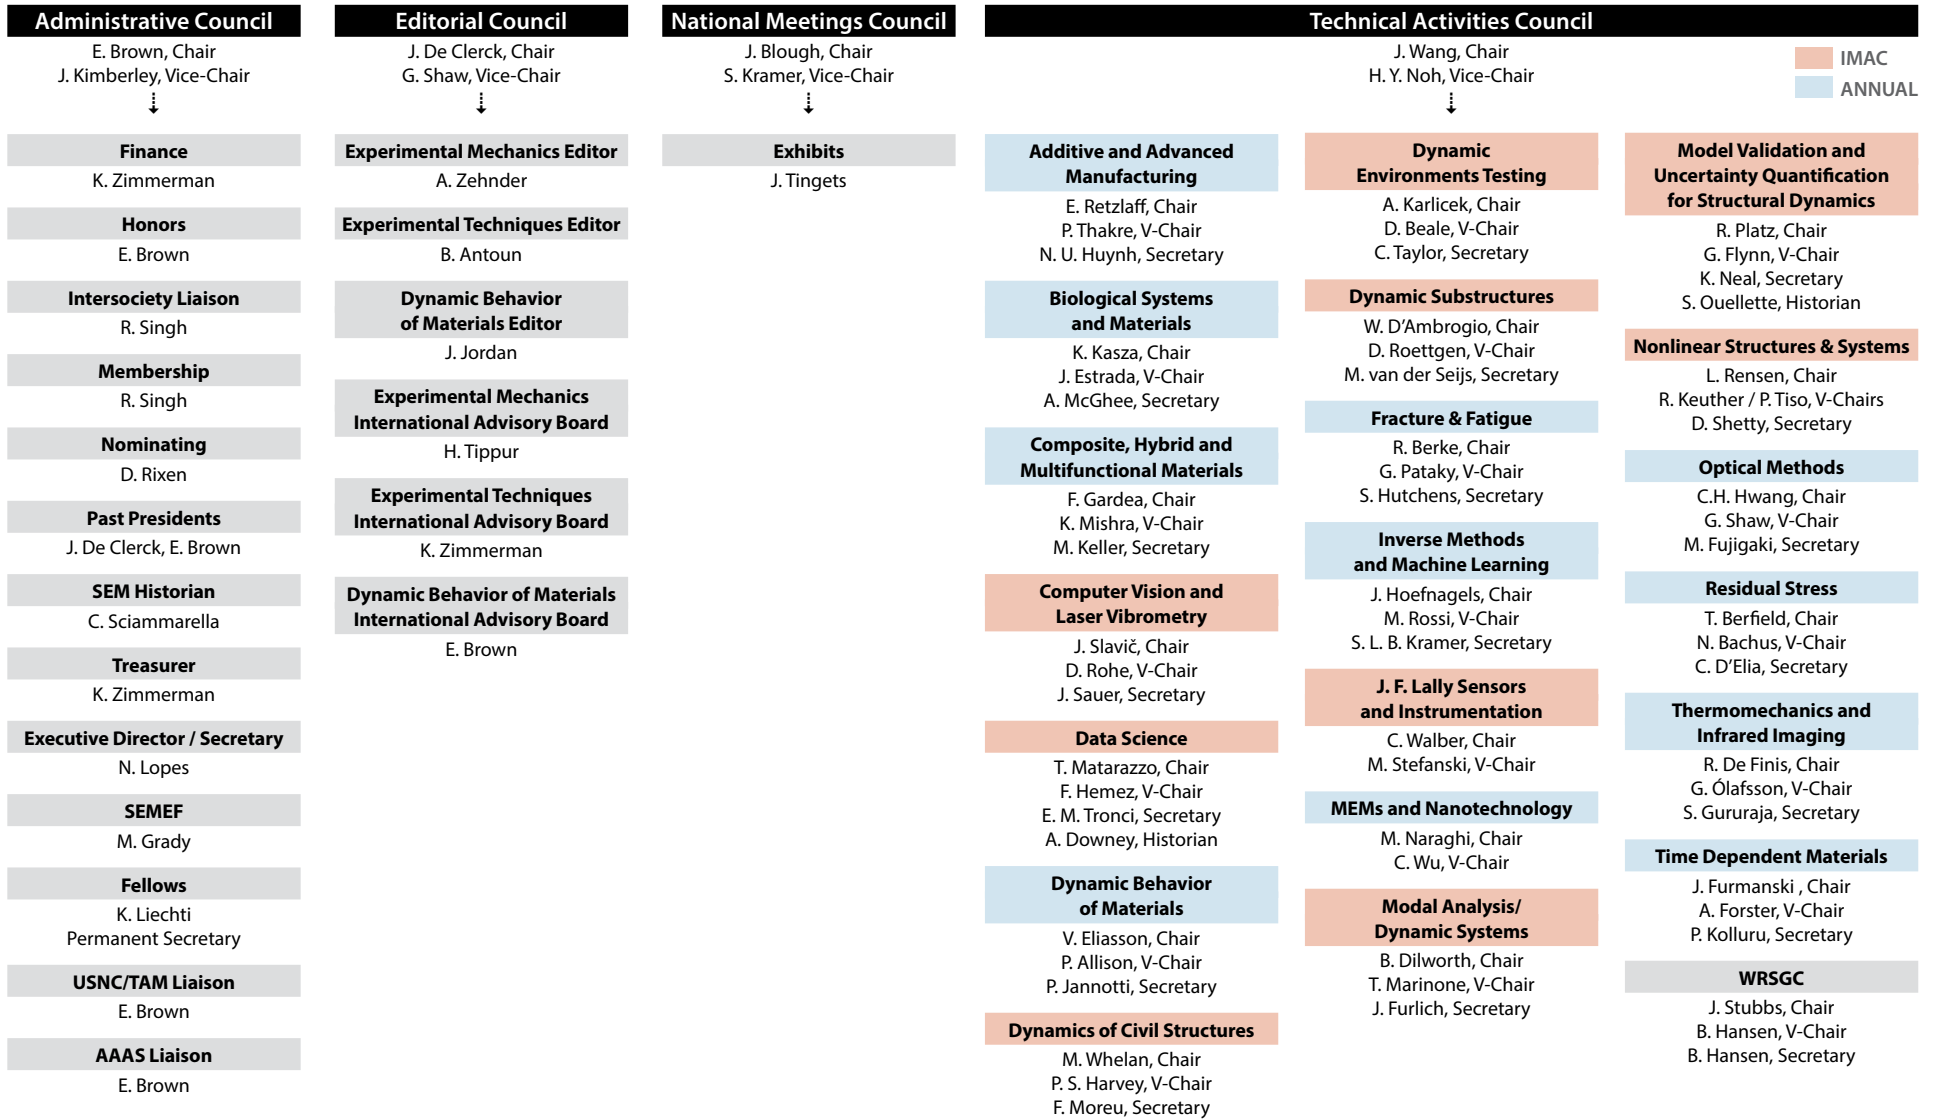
Administrative Council
E. Brown, Chair
J. Kimberley, Vice-Chair

Finance
K. Zimmerman

Honors
E. Brown

Intersociety Liaison
R. Singh

Membership
R. Singh

Nominating
D. Rixen

Past Presidents
J. De Clerck, E. Brown

SEM Historian
C. Sciammarella

Treasurer
K. Zimmerman

Executive Director / Secretary
N. Lopes

SEMEF
M. Grady

Fellows
K. Liechti
Permanent Secretary

USNC/TAM Liaison
E. Brown

AAAS Liaison
E. Brown

Editorial Council
J. De Clerck, Chair
G. Shaw, Vice-Chair

Experimental Mechanics Editor
A. Zehnder

Experimental Techniques Editor
B. Antoun

Dynamic Behavior of Materials Editor
J. Jordan

Experimental Mechanics International Advisory Board
H. Tippur

Experimental Techniques International Advisory Board
K. Zimmerman

Dynamic Behavior of Materials International Advisory Board
E. Brown

National Meetings Council
J. Blough, Chair
S. Kramer, Vice-Chair

Exhibits
J. Tingets

Technical Activities Council
J. Wang, Chair
H. Y. Noh, Vice-Chair

IMAC
ANNUAL

Additive and Advanced Manufacturing
E. Retzlaff, Chair
P. Thakre, V-Chair
N. U. Huynh, Secretary

Biological Systems and Materials
K. Kasza, Chair
J. Estrada, V-Chair
A. McGhee, Secretary

Composite, Hybrid and Multifunctional Materials
F. Gardea, Chair
K. Mishra, V-Chair
M. Keller, Secretary

Computer Vision and Laser Vibrometry
J. Slavič, Chair
D. Rohe, V-Chair
J. Sauer, Secretary

Data Science
T. Matarazzo, Chair
F. Hemez, V-Chair
E. M. Tronci, Secretary
A. Downey, Historian

Dynamic Behavior of Materials
V. Eliasson, Chair
P. Allison, V-Chair
P. Jannotti, Secretary

Dynamics of Civil Structures
M. Whelan, Chair
P. S. Harvey, V-Chair
F. Moreu, Secretary

Dynamic Environments Testing
A. Karlicek, Chair
D. Beale, V-Chair
C. Taylor, Secretary

Dynamic Substructures
W. D'Ambrogio, Chair
D. Roettgen, V-Chair
M. van der Seijs, Secretary

Fracture & Fatigue
R. Berke, Chair
G. Pataky, V-Chair
S. Hutchens, Secretary

Inverse Methods and Machine Learning
J. Hoefnagels, Chair
M. Rossi, V-Chair
S. L. B. Kramer, Secretary

J. F. Lally Sensors and Instrumentation
C. Walber, Chair
M. Stefanski, V-Chair

MEMs and Nanotechnology
M. Naraghi, Chair
C. Wu, V-Chair

Modal Analysis/ Dynamic Systems
B. Dilworth, Chair
T. Marinone, V-Chair
J. Furlich, Secretary

Model Validation and Uncertainty Quantification for Structural Dynamics
R. Platz, Chair
G. Flynn, V-Chair
K. Neal, Secretary
S. Ouellette, Historian

Nonlinear Structures & Systems
L. Rensen, Chair
R. Keuther / P. Tiso, V-Chairs
D. Shetty, Secretary

Optical Methods
C.H. Hwang, Chair
G. Shaw, V-Chair
M. Fujigaki, Secretary

Residual Stress
T. Berfield, Chair
N. Bachus, V-Chair
C. D'Elia, Secretary

Thermomechanics and Infrared Imaging
R. De Finis, Chair
G. Ólafsson, V-Chair
S. Gururaja, Secretary

Time Dependent Materials
J. Furmanski , Chair
A. Forster, V-Chair
P. Kolluru, Secretary

WRSGC
J. Stubbs, Chair
B. Hansen, V-Chair
B. Hansen, Secretary